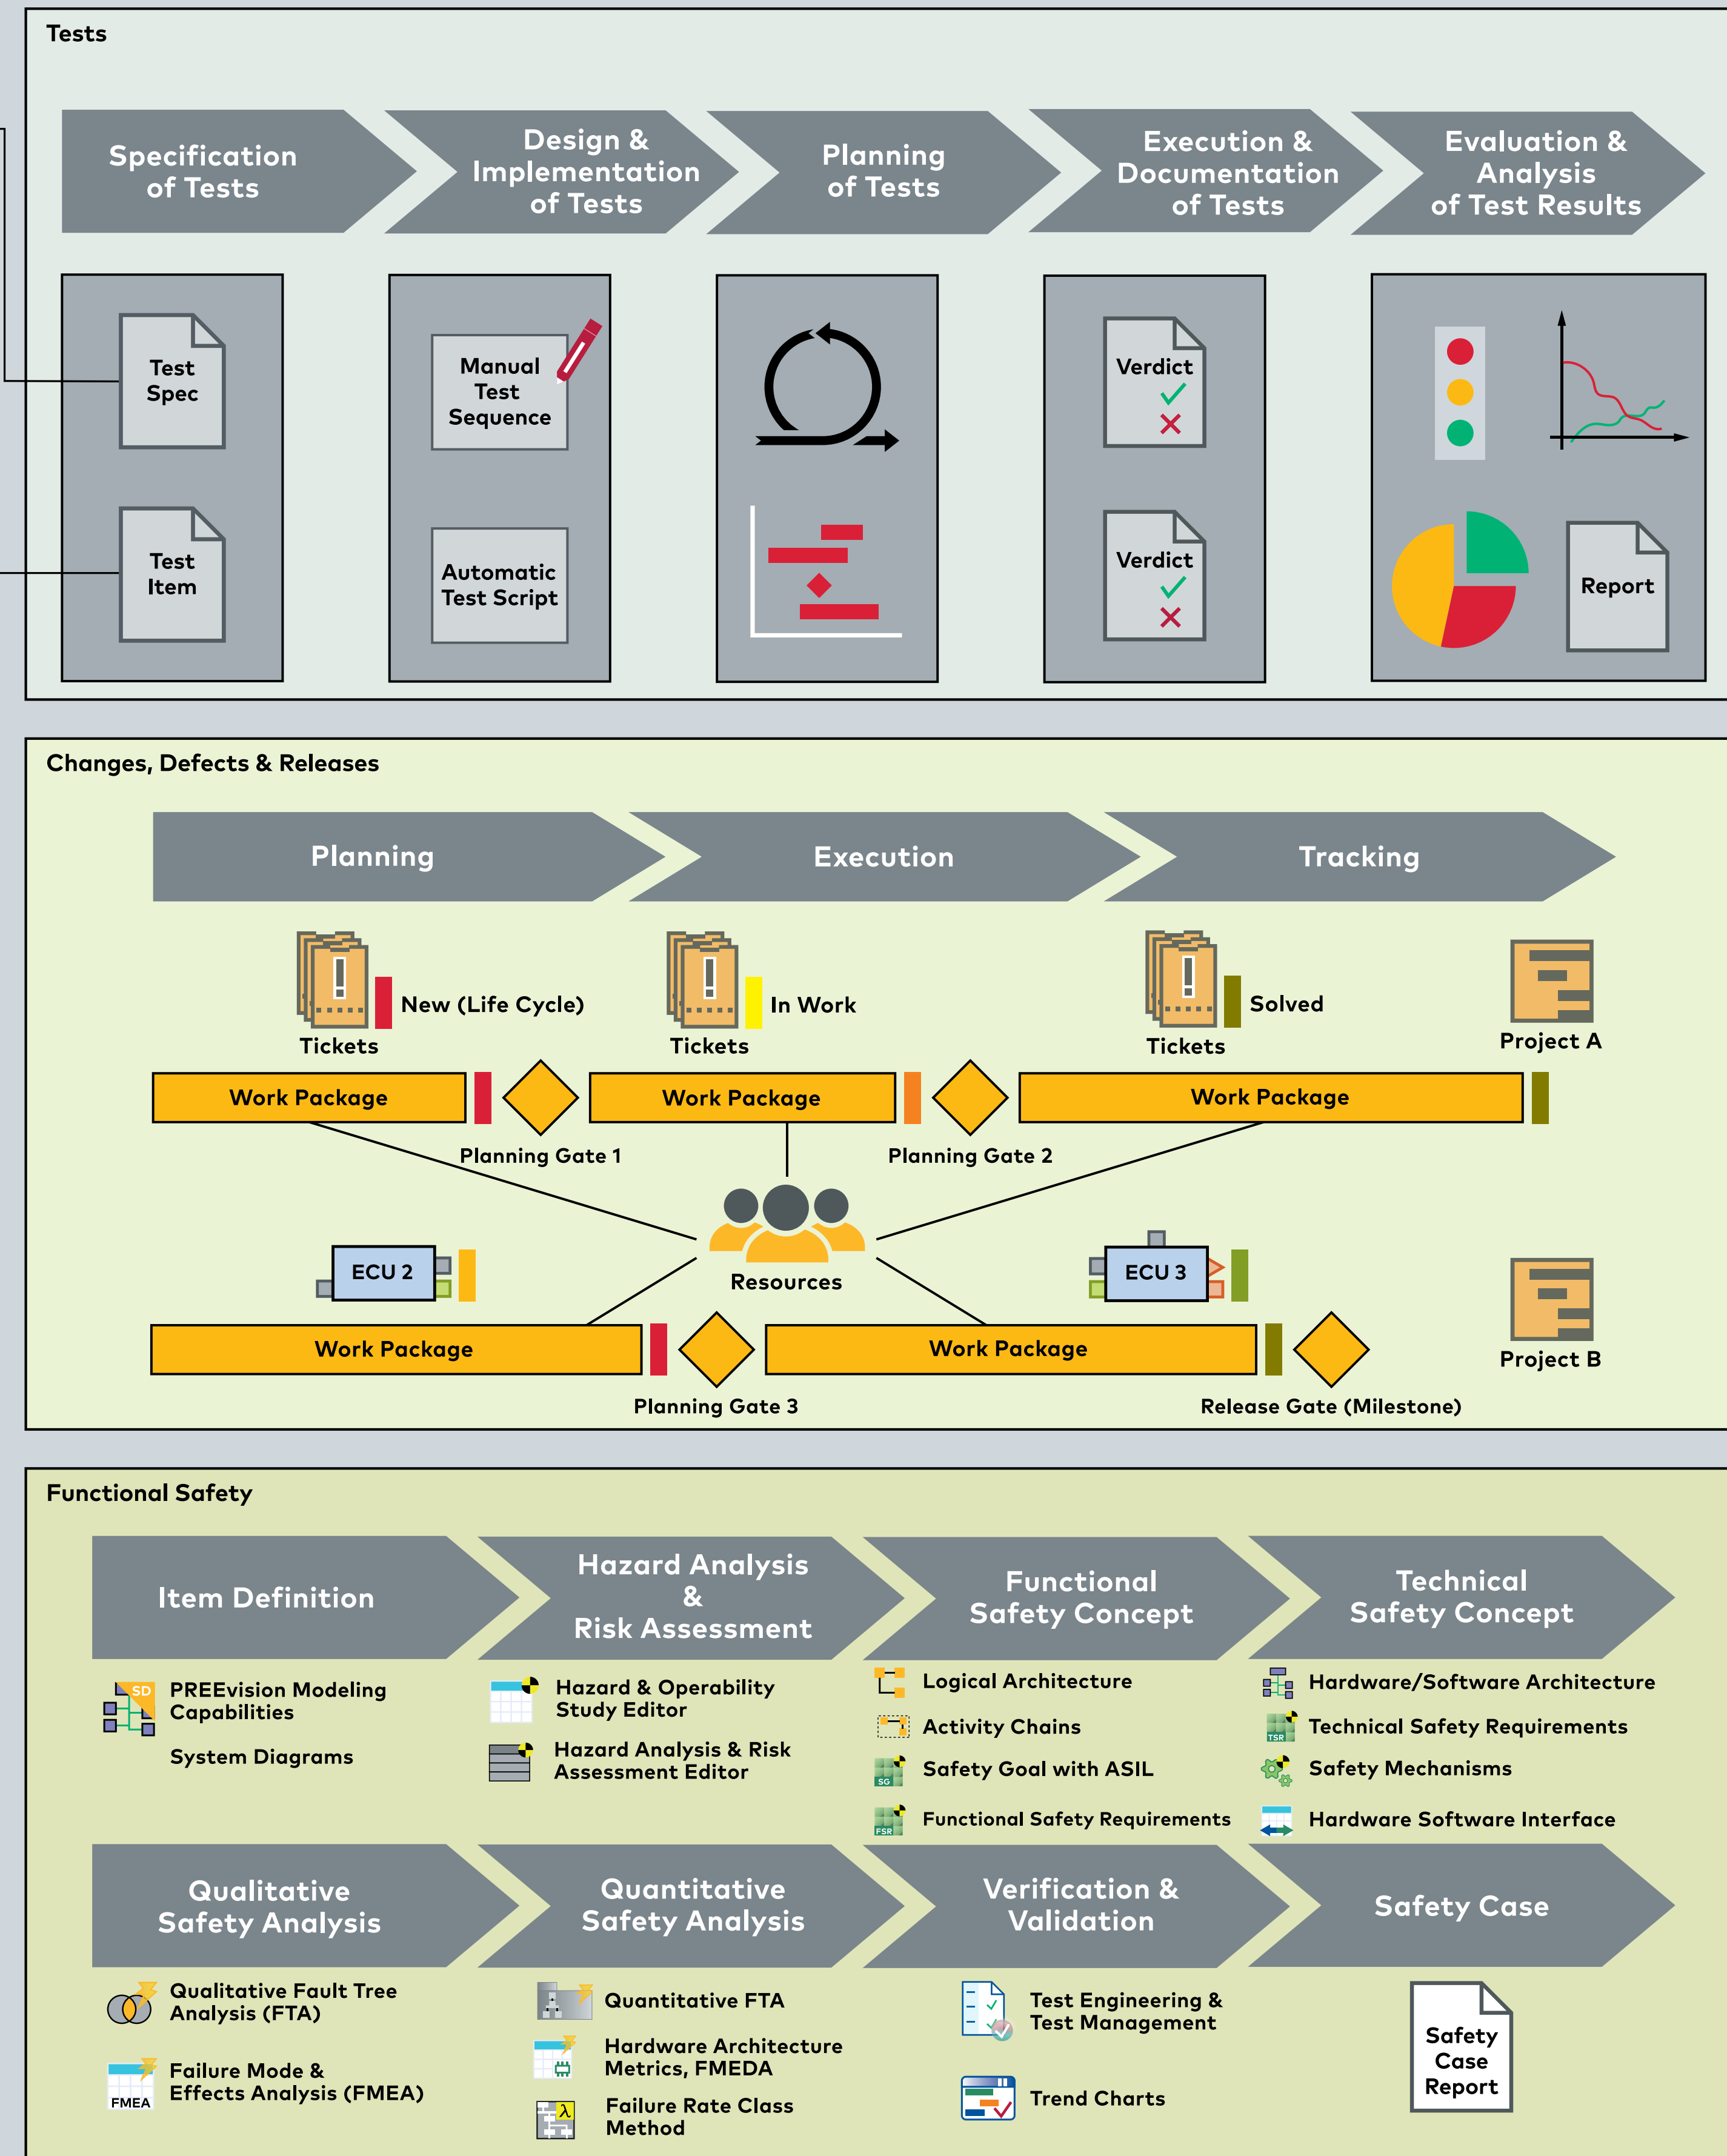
Tests

Specification of Tests

Design & Implementation of Tests

Planning of Tests

Execution & Documentation of Tests

Evaluation & Analysis of Test Results

Test Spec

Test Item

Manual Test Sequence

Automatic Test Script

Verdict

Verdict

Report

Changes, Defects & Releases

Planning

Execution

Tracking

Tickets

New (Life Cycle)

Tickets

In Work

Tickets

Solved

Project A

Work Package

Planning Gate 1

Work Package

Planning Gate 2

Work Package

Resources

ECU 2

ECU 3

Work Package

Planning Gate 3

Work Package

Release Gate (Milestone)

Project B

Functional Safety

Item Definition

Hazard Analysis & Risk Assessment

Functional Safety Concept

Technical Safety Concept

SD

PREEvision Modeling Capabilities

System Diagrams

Hazard & Operability Study Editor

Hazard Analysis & Risk Assessment Editor

Logical Architecture

Activity Chains

Safety Goal with ASIL

Functional Safety Requirements

Hardware/Software Architecture

Technical Safety Requirements

Safety Mechanisms

Hardware Software Interface

Qualitative Safety Analysis

Quantitative Safety Analysis

Verification & Validation

Safety Case

Qualitative Fault Tree Analysis (FTA)

FMEA

Failure Mode & Effects Analysis (FMEA)

Quantitative FTA

Hardware Architecture Metrics, FMEDA

Failure Rate Class Method

Test Engineering & Test Management

Trend Charts

Safety Case Report